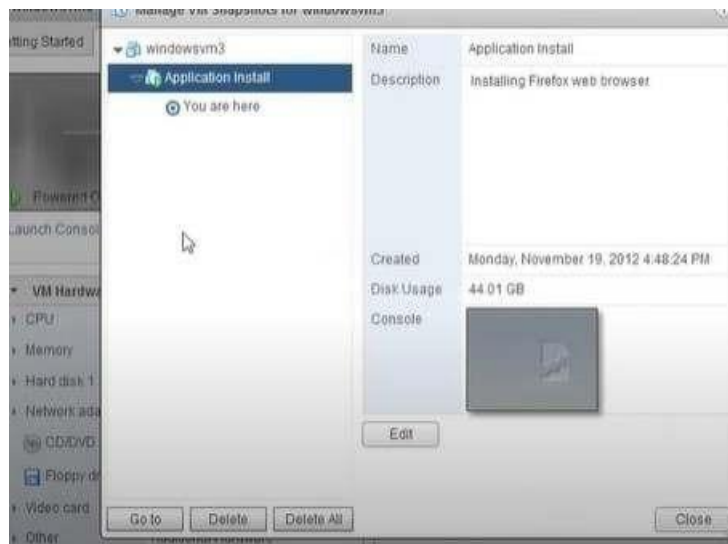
Manage VM Snapshots for windowsvm3

tting Started

Powered O

Launch Consol

VM Hardwa

CPU

Memory

Hard disk 1

Network ada

CD/DVD

Floppy d

Video card

Other

windowsvm3

Application Install

You are here

Go to

Delete

Delete All

| Name | Application Install |
|---|---|
| Description | Installing Firefox web browser |
| Created | Monday, November 19, 2012 4:48:24 PM |
| Disk Usage | 44.01 GB |
| Console | |

Edit

Close